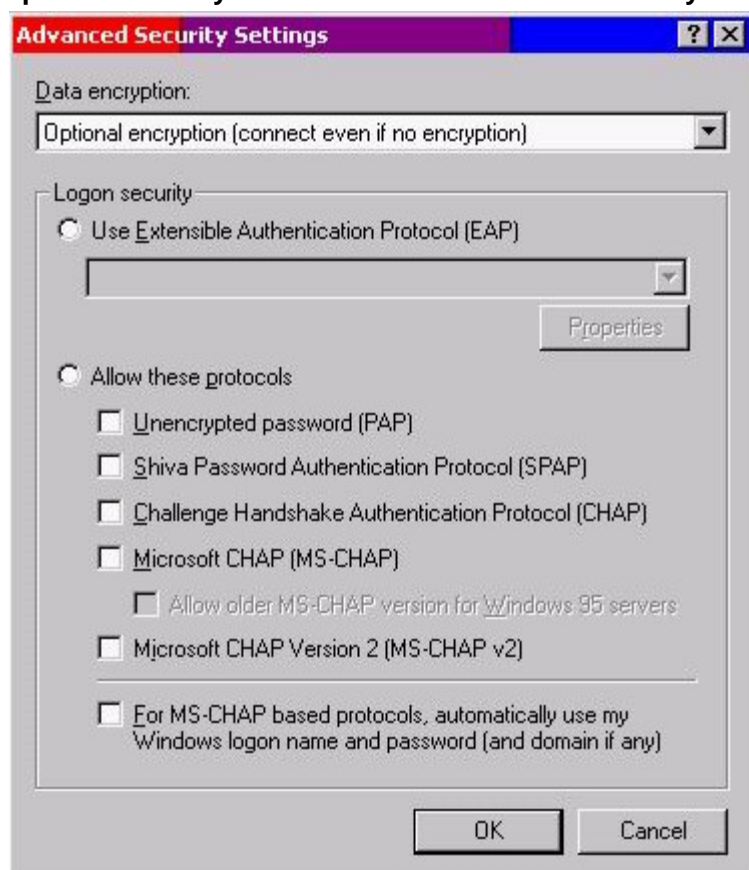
Advanced Security Settings

? X

Data encryption:

Optional encryption (connect even if no encryption)

Logon security

Use Extensible Authentication Protocol (EAP)

Properties

Allow these protocols

Unencrypted password (PAP)

Shiva Password Authentication Protocol (SPAP)

Challenge Handshake Authentication Protocol (CHAP)

Microsoft CHAP (MS-CHAP)

Allow older MS-CHAP version for Windows 95 servers

Microsoft CHAP Version 2 (MS-CHAP v2)

For MS-CHAP based protocols, automatically use my Windows logon name and password (and domain if any)

OK

Cancel